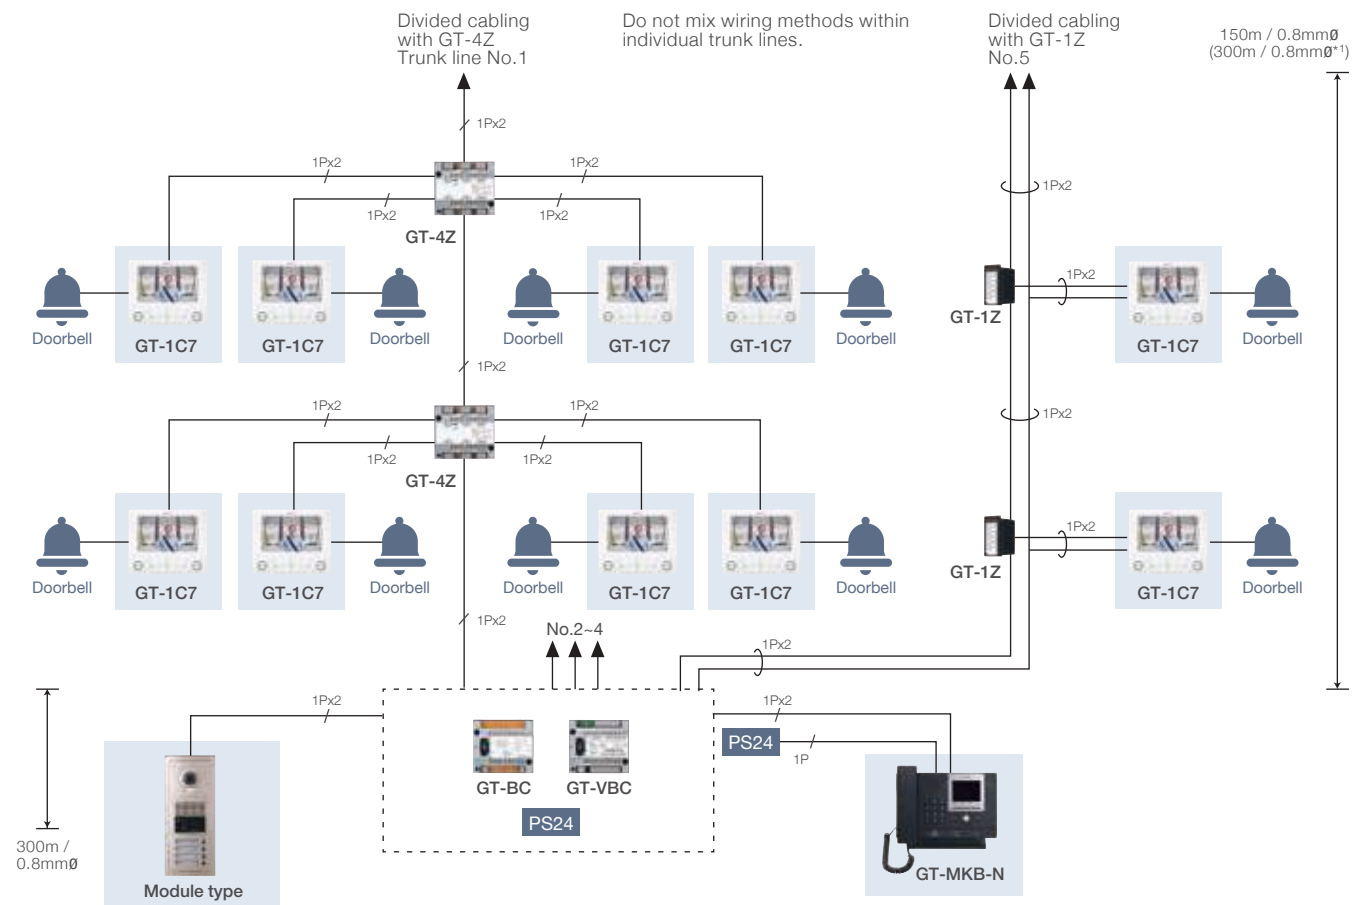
Divided cabling with GT-4Z Trunk line No.1

Do not mix wiring methods within individual trunk lines.

Divided cabling with GT-1Z No.5

150m / 0.8mmø (300m / 0.8mmø*1)

1Px2

1Px2

1Px2

1Px2

1Px2

GT-4Z

Doorbell

GT-1C7

GT-1C7

Doorbell

Doorbell

GT-1C7

GT-1C7

Doorbell

1Px2

1Px2

1Px2

1Px2

1Px2

GT-4Z

Doorbell

GT-1C7

GT-1C7

Doorbell

Doorbell

GT-1C7

GT-1C7

Doorbell

1Px2

1Px2

GT-1Z

GT-1C7

Doorbell

1Px2

1Px2

GT-1Z

GT-1C7

Doorbell

1Px2

No.2~4

1Px2

1Px2

1Px2

GT-BC

GT-VBC

PS24

PS24

1P

GT-MKB-N

300m / 0.8mmø

Module type